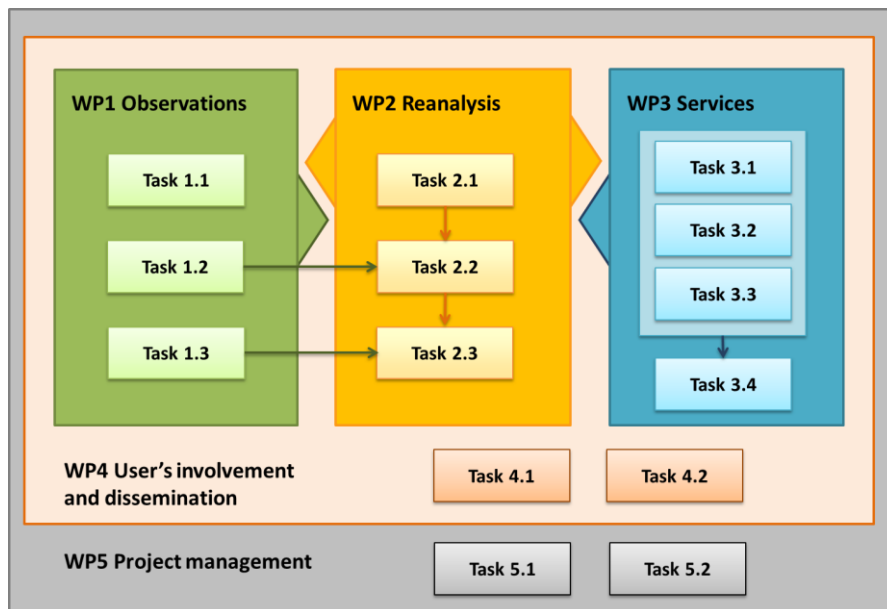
WP1 Observations

Task 1.1

Task 1.2

Task 1.3

WP2 Reanalysis

Task 2.1

Task 2.2

Task 2.3

WP3 Services

Task 3.1

Task 3.2

Task 3.3

Task 3.4

WP4 User's involvement and dissemination

Task 4.1

Task 4.2

WP5 Project management

Task 5.1

Task 5.2